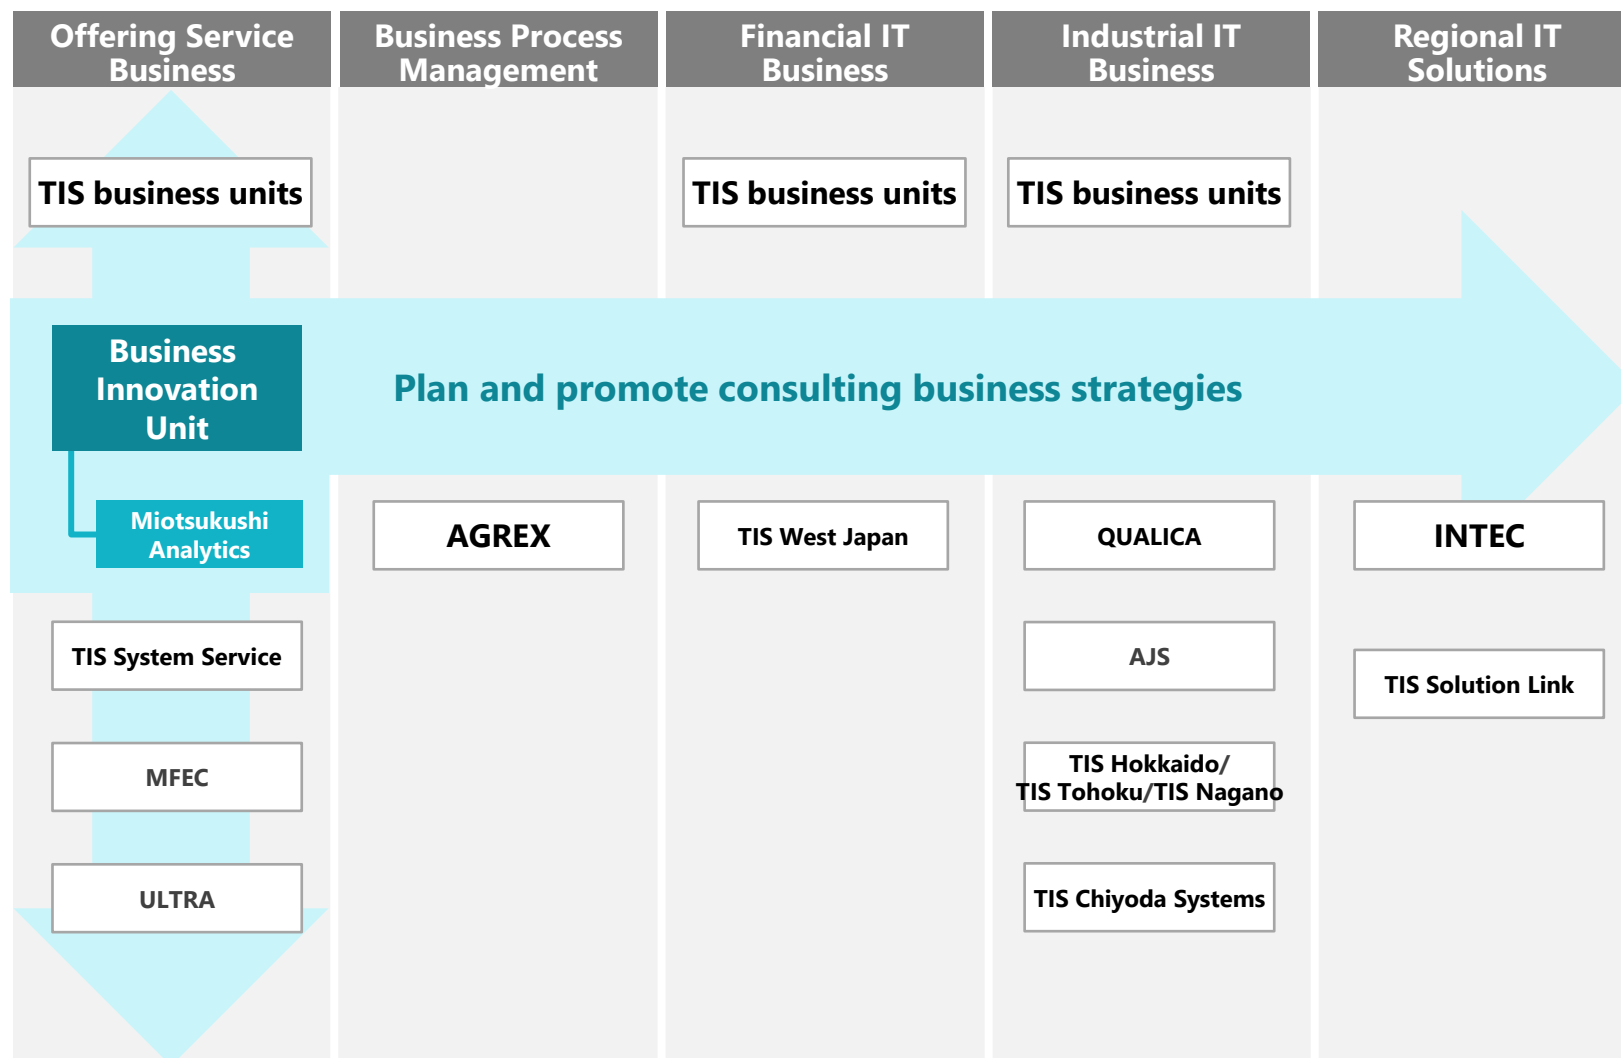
Offering Service Business

Business Process Management

Financial IT Business

Industrial IT Business

Regional IT Solutions

TIS business units

TIS business units

TIS business units

Business Innovation Unit

Plan and promote consulting business strategies

Miotsukushi Analytics

AGREX

TIS West Japan

QUALICA

INTEC

TIS System Service

AJS

TIS Solution Link

MFEC

TIS Hokkaido/ TIS Tohoku/TIS Nagano

ULTRA

TIS Chiyoda Systems